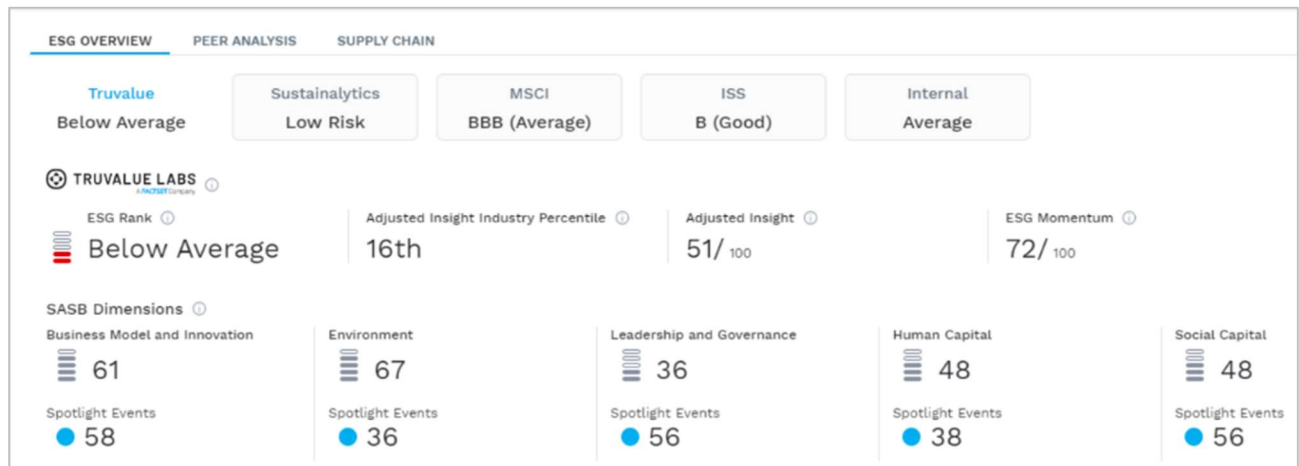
ESG OVERVIEW PEER ANALYSIS SUPPLY CHAIN

Truvalue
Below Average

Sustainalytics
Low Risk

MSCI
BBB (Average)

ISS
B (Good)

Internal
Average

TRUVALUE LABS
A FACTSET Company

ESG Rank
Below Average

Adjusted Insight Industry Percentile
16th

Adjusted Insight
51/ 100

ESG Momentum
72/ 100

SASB Dimensions

Business Model and Innovation
61
Spotlight Events
58

Environment
67
Spotlight Events
36

Leadership and Governance
36
Spotlight Events
56

Human Capital
48
Spotlight Events
38

Social Capital
48
Spotlight Events
56